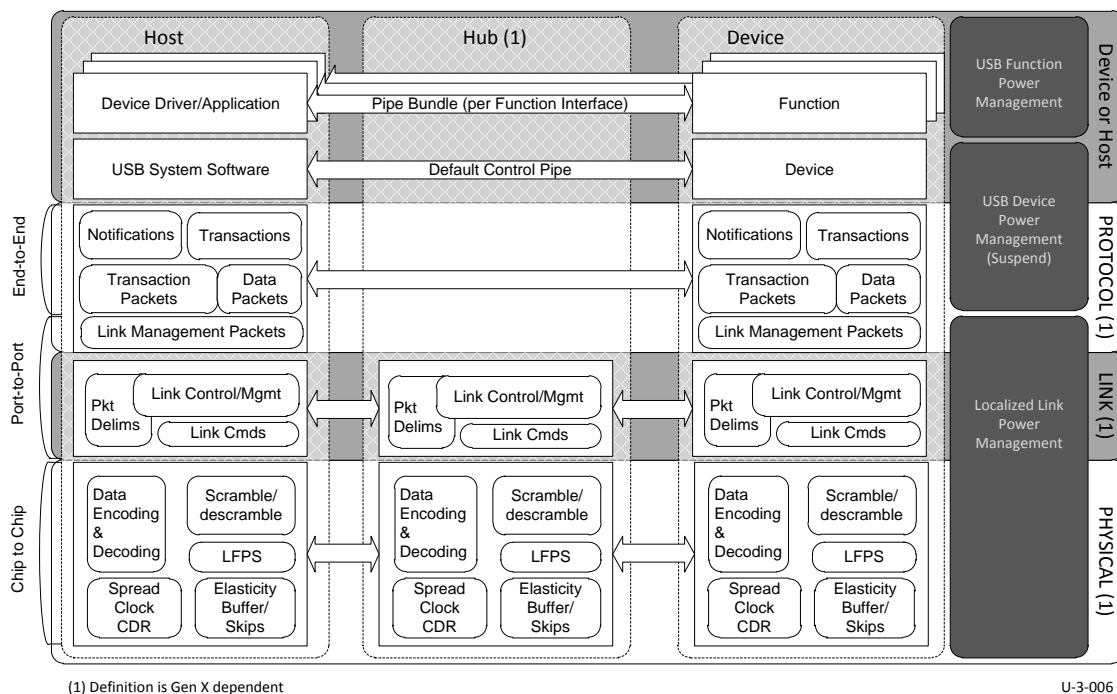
Host

Hub (1)

Device

USB Function Power Management

Device or Host

Device Driver/Application

Pipe Bundle (per Function Interface)

Function

USB System Software

Default Control Pipe

Device

USB Device Power Management (Suspend)

End-to-End

Notifications

Transactions

Transaction Packets

Data Packets

Link Management Packets

Notifications

Transactions

Transaction Packets

Data Packets

Link Management Packets

PROTOCOL (1)

Port-to-Port

Pkt Delims

Link Control/Mgmt

Link Cmds

Pkt Delims

Link Control/Mgmt

Link Cmds

Pkt Delims

Link Control/Mgmt

Link Cmds

Localized Link Power Management

LINK (1)

Chip to Chip

Data Encoding & Decoding

Scramble/ descramble

LFPS

Spread Clock CDR

Elasticity Buffer/ Skips

Data Encoding & Decoding

Scramble/ descramble

LFPS

Spread Clock CDR

Elasticity Buffer/ Skips

Data Encoding & Decoding

Scramble/ descramble

LFPS

Spread Clock CDR

Elasticity Buffer/ Skips

PHYSICAL (1)

(1) Definition is Gen X dependent

U-3-006